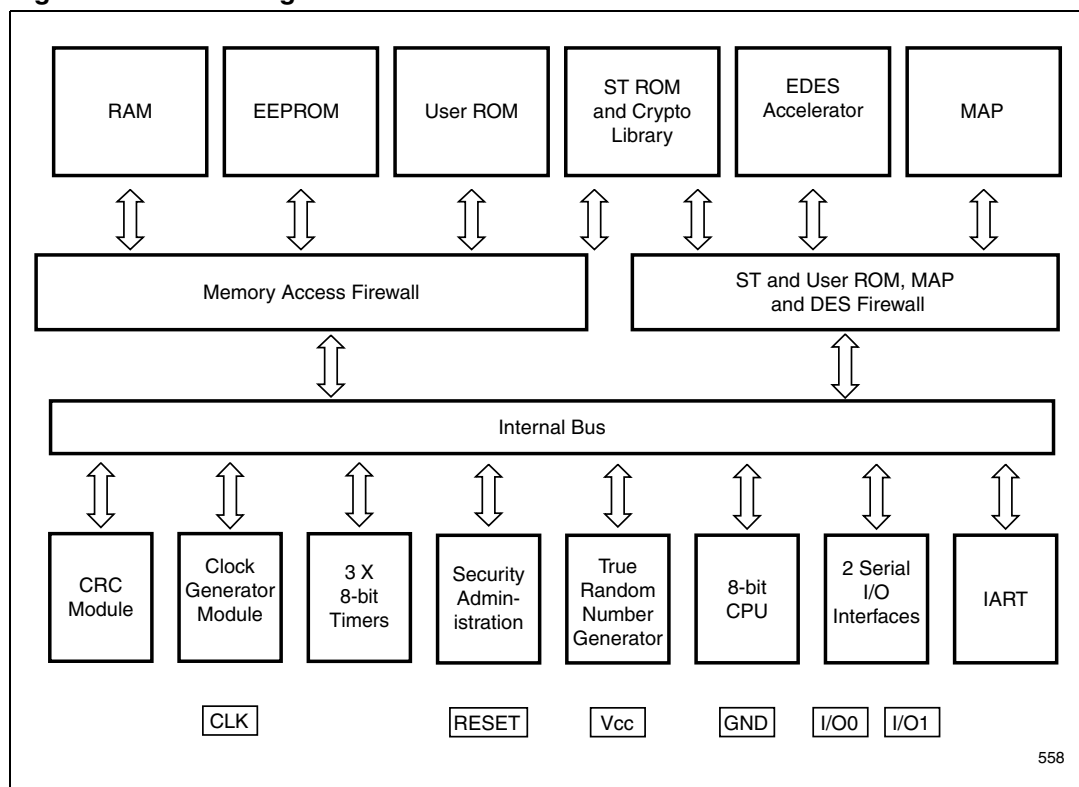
RAM

EEPROM

User ROM

ST ROM and Crypto Library

EDES Accelerator

MAP

Memory Access Firewall

ST and User ROM, MAP and DES Firewall

Internal Bus

CRC Module

Clock Generator Module

3 X 8-bit Timers

Security Administration

True Random Number Generator

8-bit CPU

2 Serial I/O Interfaces

IART

CLK

RESET

Vcc

GND

I/O0

I/O1

558